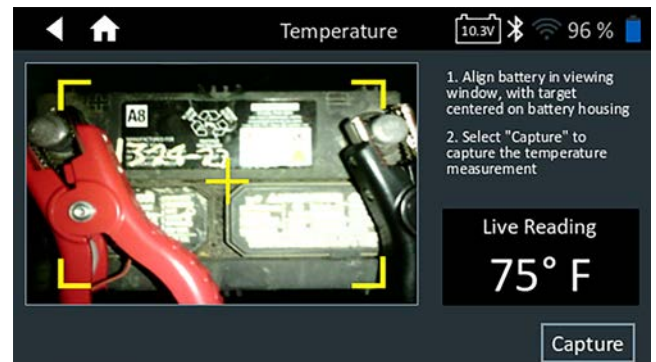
Temperature

10.3V 96 %

A8

1324-23

1. Align battery in viewing window, with target centered on battery housing

2. Select "Capture" to capture the temperature measurement

Live Reading

75° F

Capture